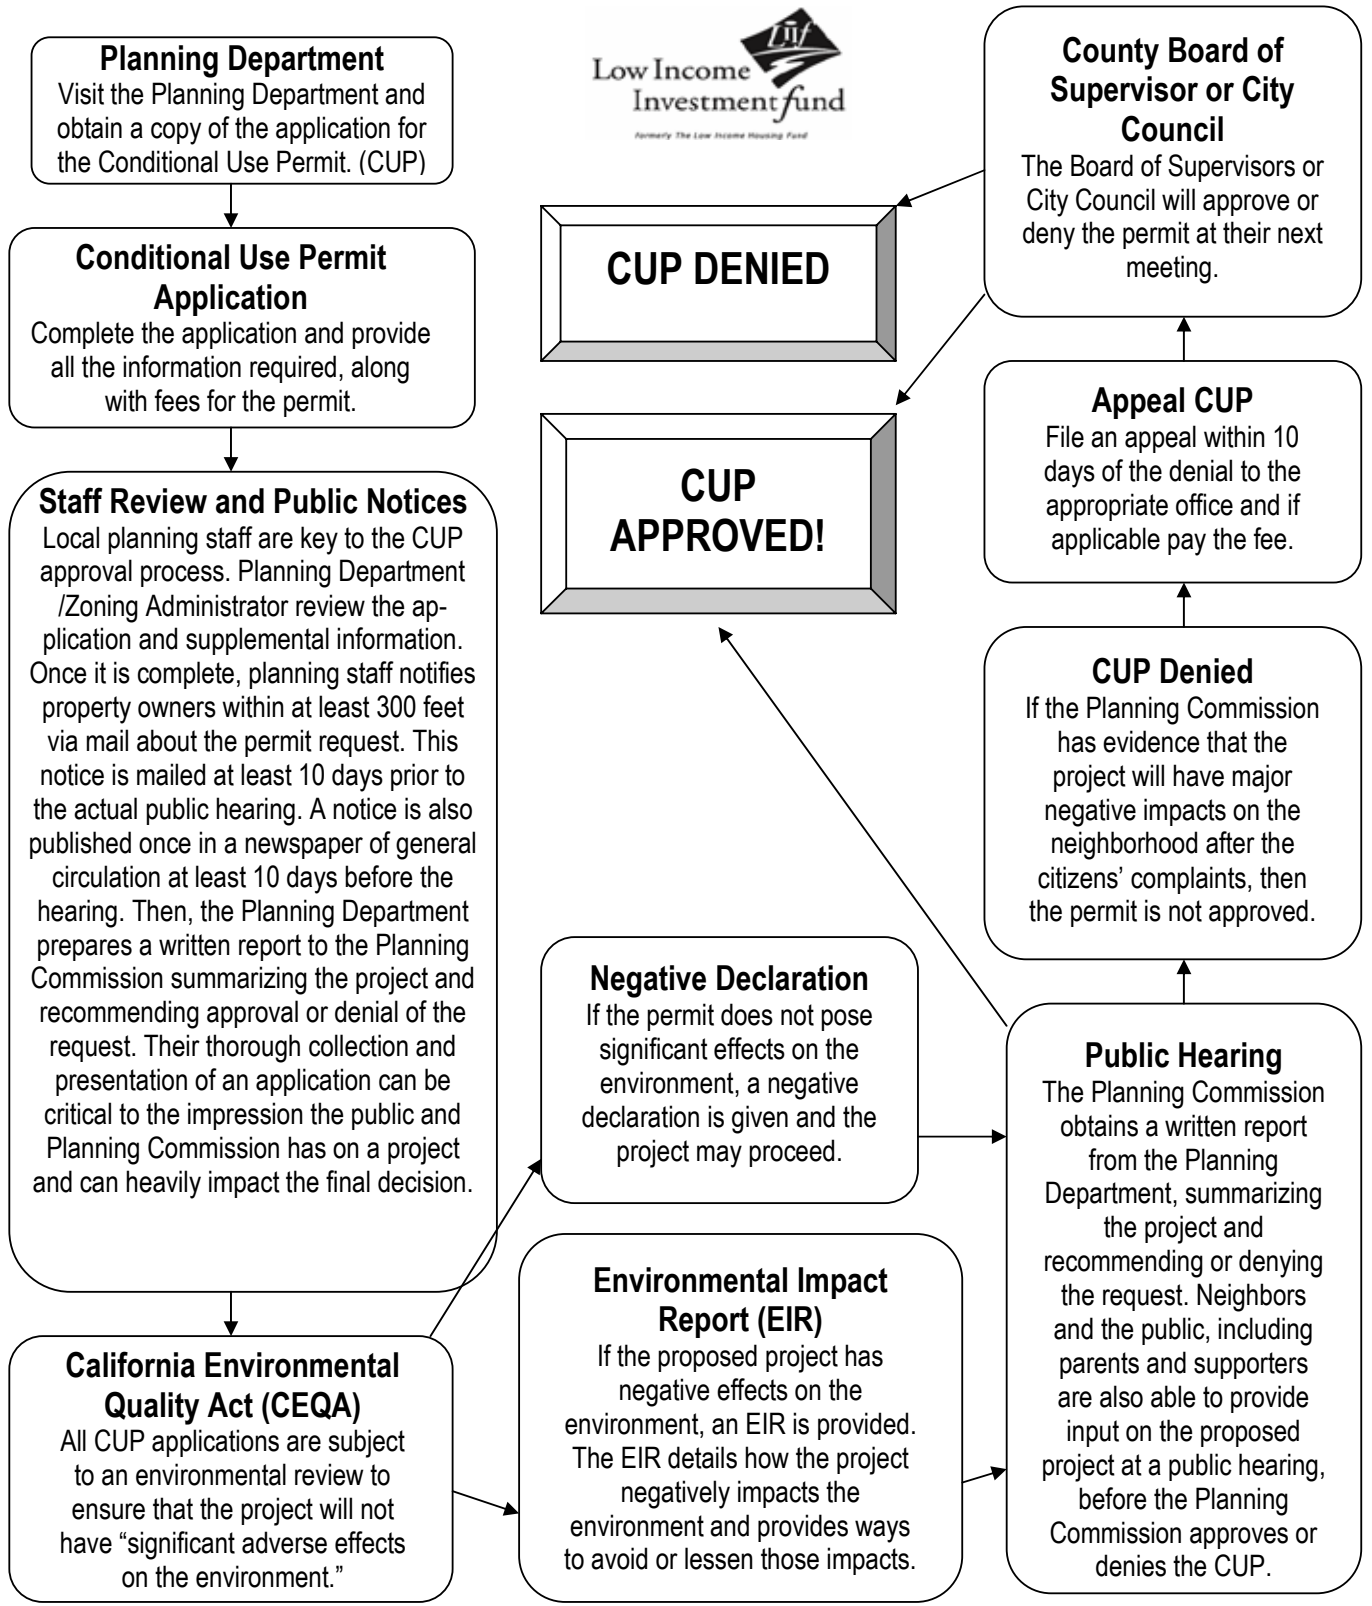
Planning Department
Visit the Planning Department and obtain a copy of the application for the Conditional Use Permit. (CUP)

LIIF
Low Income Investment fund
Formerly The Low Income Housing Fund

County Board of Supervisor or City Council
The Board of Supervisors or City Council will approve or deny the permit at their next meeting.

CUP DENIED

Conditional Use Permit Application
Complete the application and provide all the information required, along with fees for the permit.

CUP APPROVED!

Appeal CUP
File an appeal within 10 days of the denial to the appropriate office and if applicable pay the fee.

Staff Review and Public Notices
Local planning staff are key to the CUP approval process. Planning Department /Zoning Administrator review the application and supplemental information. Once it is complete, planning staff notifies property owners within at least 300 feet via mail about the permit request. This notice is mailed at least 10 days prior to the actual public hearing. A notice is also published once in a newspaper of general circulation at least 10 days before the hearing. Then, the Planning Department prepares a written report to the Planning Commission summarizing the project and recommending approval or denial of the request. Their thorough collection and presentation of an application can be critical to the impression the public and Planning Commission has on a project and can heavily impact the final decision.

CUP Denied
If the Planning Commission has evidence that the project will have major negative impacts on the neighborhood after the citizens' complaints, then the permit is not approved.

Negative Declaration
If the permit does not pose significant effects on the environment, a negative declaration is given and the project may proceed.

Public Hearing
The Planning Commission obtains a written report from the Planning Department, summarizing the project and recommending or denying the request. Neighbors and the public, including parents and supporters are also able to provide input on the proposed project at a public hearing, before the Planning Commission approves or denies the CUP.

California Environmental Quality Act (CEQA)
All CUP applications are subject to an environmental review to ensure that the project will not have "significant adverse effects on the environment."

Environmental Impact Report (EIR)
If the proposed project has negative effects on the environment, an EIR is provided. The EIR details how the project negatively impacts the environment and provides ways to avoid or lessen those impacts.